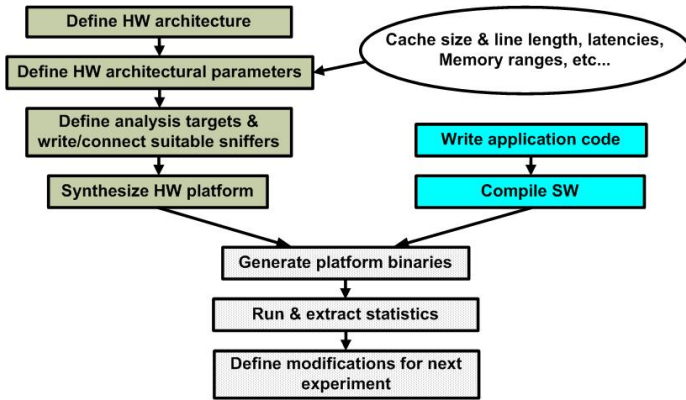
Define HW architecture

Cache size & line length, latencies, Memory ranges, etc...

Define HW architectural parameters

Define analysis targets & write/connect suitable sniffers

Synthesize HW platform

Write application code

Compile SW

Generate platform binaries

Run & extract statistics

Define modifications for next experiment